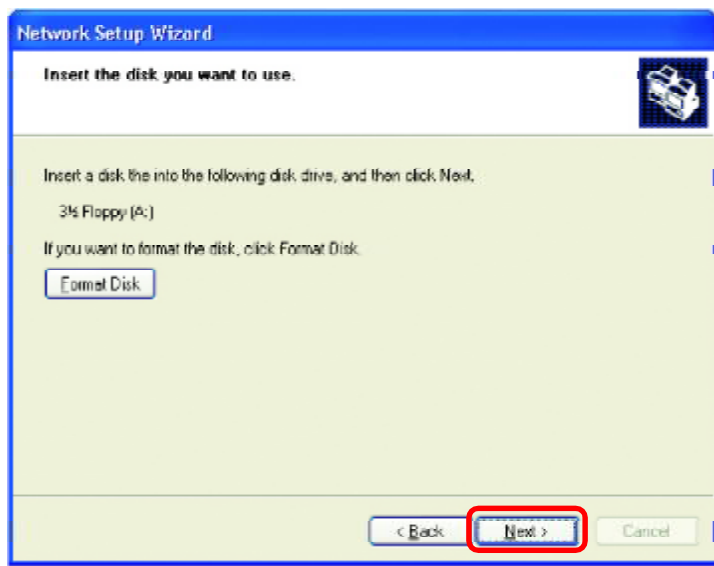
Network Setup Wizard

Insert the disk you want to use.

Insert a disk the into the following disk drive, and then click Next.

3½ Floppy (A:)

If you want to format the disk, click Format Disk.

Format Disk

< Back

Next >

Cancel